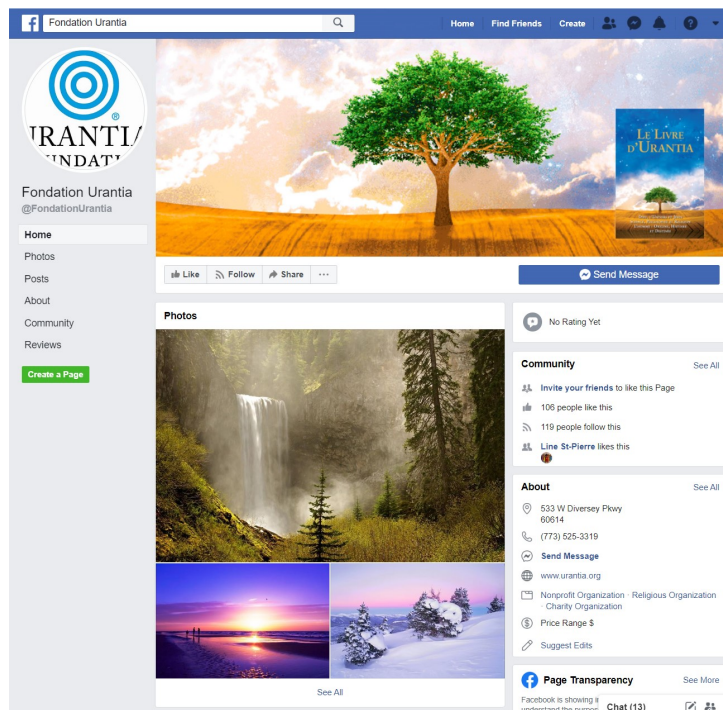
Fondation Urantia

Home Find Friends Create

URANTIA
FONDATI

Fondation Urantia
@FondationUrantia

Home
Photos
Posts
About
Community
Reviews

Create a Page

LE LIVRE D'URANTIA

Like Follow Share ···

Send Message

Photos

See All

No Rating Yet

Community See All

Invite your friends to like this Page

106 people like this

119 people follow this

Line St-Pierre likes this

About See All

533 W Diversey Pkwy 60614

(773) 525-3319

Send Message

www.urantia.org

Nonprofit Organization · Religious Organization · Charity Organization

Price Range $

Suggest Edits

Page Transparency See More

Facebook is showing i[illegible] understand the purpo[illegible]

Chat (13)